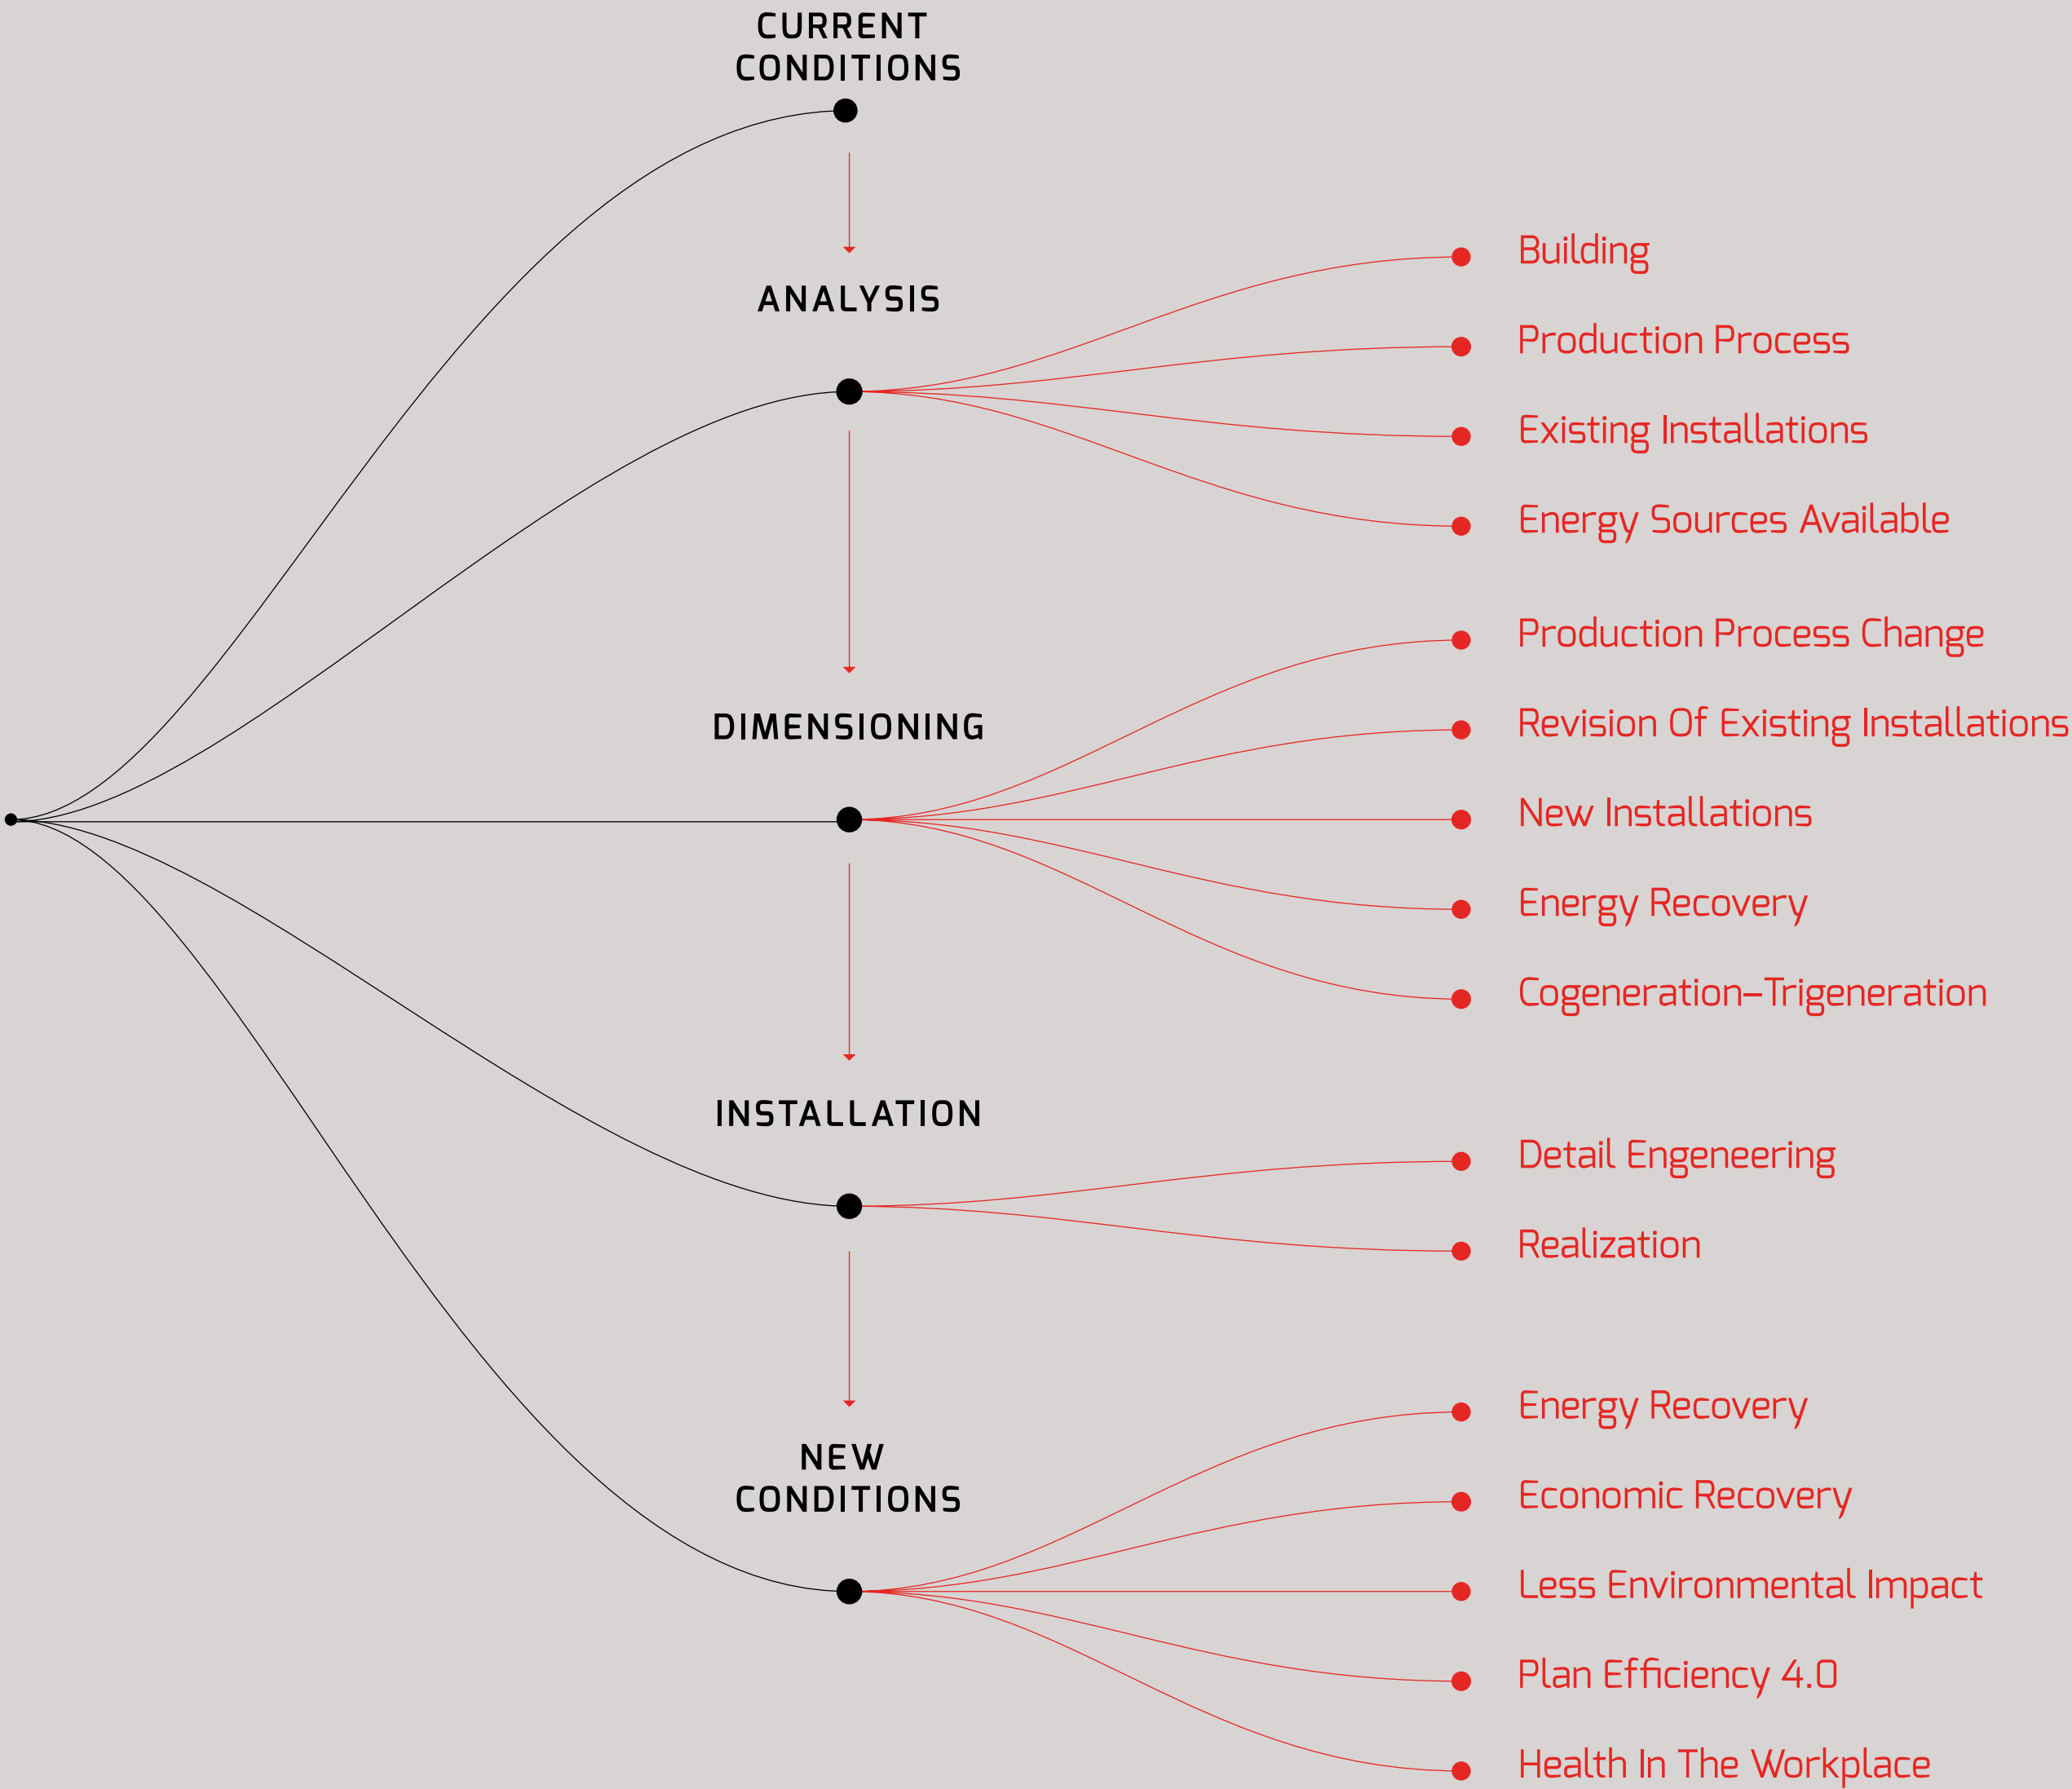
CURRENT CONDITIONS

ANALYSIS

Building

Production Process

Existing Installations

Energy Sources Available

DIMENSIONING

Production Process Change

Revision Of Existing Installations

New Installations

Energy Recovery

Cogeneration–Trigeneration

INSTALLATION

Detail Engeneering

Realization

NEW CONDITIONS

Energy Recovery

Economic Recovery

Less Environmental Impact

Plan Efficiency 4.0

Health In The Workplace